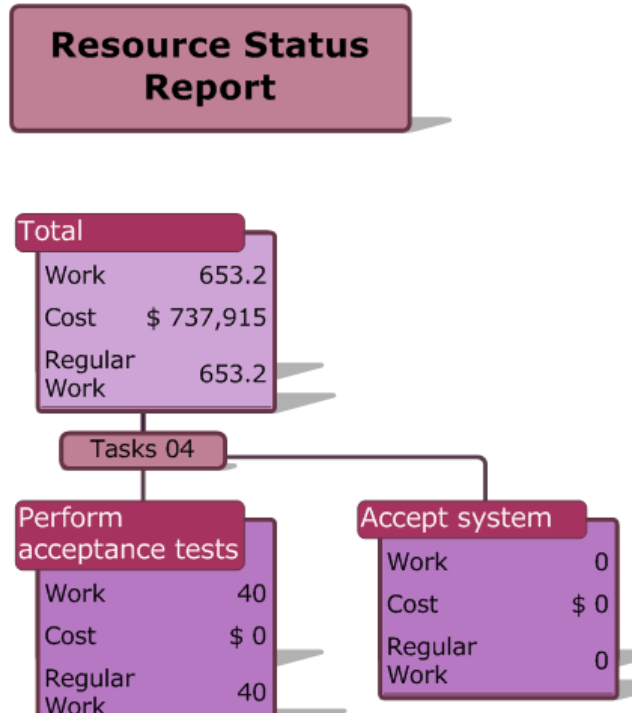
Resource Status Report

Total

| Work | 653.2 |
|---|---|
| Cost | $ 737,915 |
| Regular Work | 653.2 |

Tasks 04

Perform acceptance tests

| Work | 40 |
|---|---|
| Cost | $ 0 |
| Regular Work | 40 |

Accept system

| Work | 0 |
|---|---|
| Cost | $ 0 |
| Regular Work | 0 |